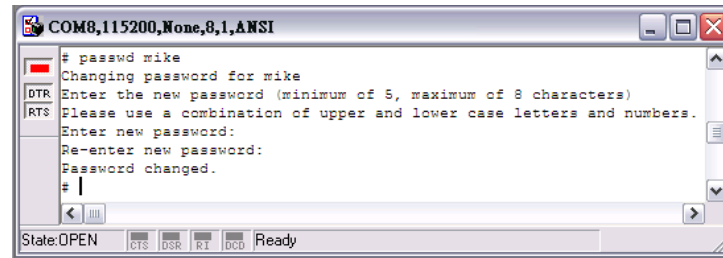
COM8,115200,None,8,1,ANSI

DTR
RTS

# passwd mike
Changing password for mike
Enter the new password (minimum of 5, maximum of 8 characters)
Please use a combination of upper and lower case letters and numbers.
Enter new password:
Re-enter new password:
Password changed.
#

State:OPEN CTS DSR RI DCD Ready